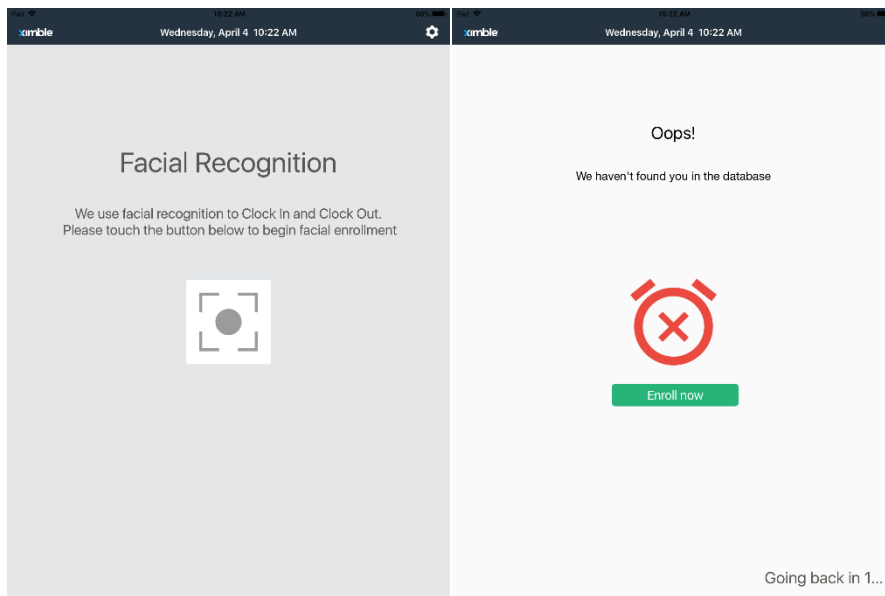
iPad 10:22 AM 66%

ximble Wednesday, April 4 10:22 AM

Facial Recognition

We use facial recognition to Clock In and Clock Out.
Please touch the button below to begin facial enrollment

iPad 10:22 AM 66%

ximble Wednesday, April 4 10:22 AM

Oops!

We haven't found you in the database

Enroll now

Going back in 1...